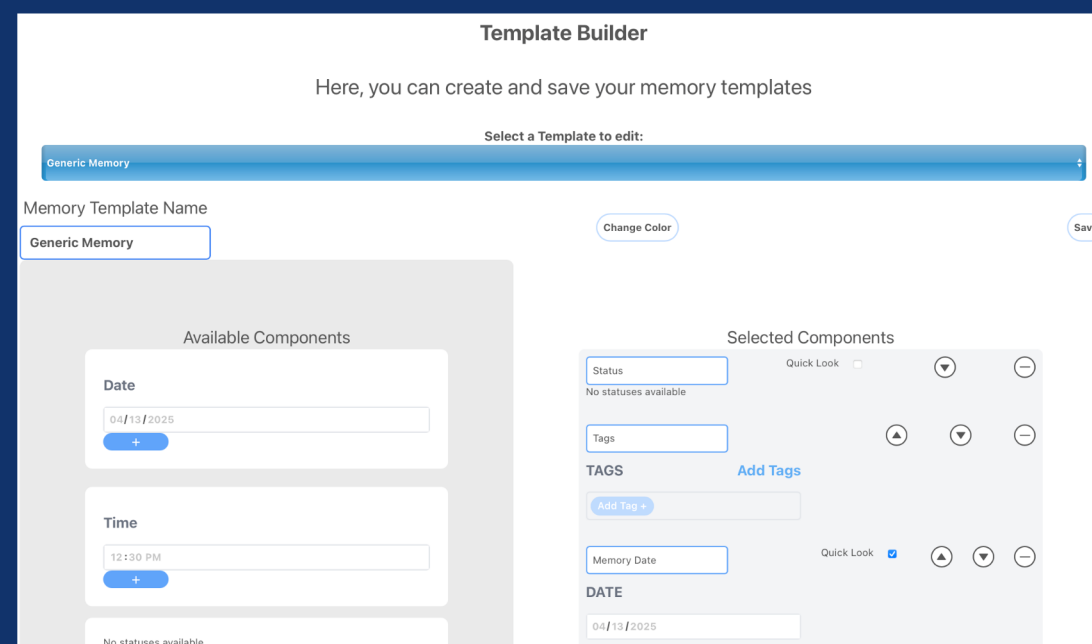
Template Builder

Here, you can create and save your memory templates

Select a Template to edit:

Generic Memory

Memory Template Name

Generic Memory

Change Color

Sav

Available Components

Date

04/13/2025

+

Time

12:30 PM

+

No statuses available

Selected Components

Status

Quick Look

No statuses available

Tags

TAGS

Add Tags

Add Tag +

Memory Date

Quick Look

DATE

04/13/2025